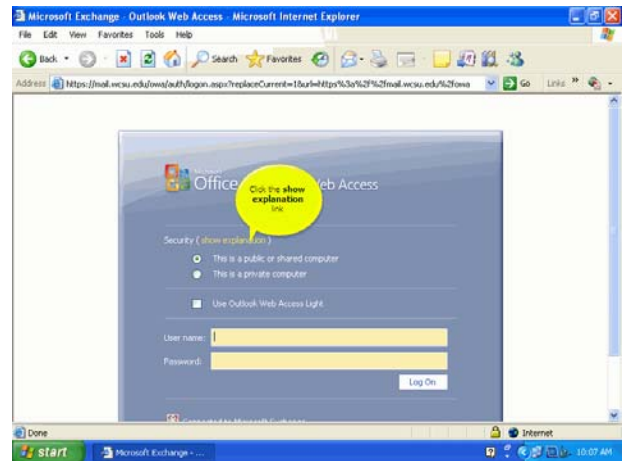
Microsoft Exchange - Outlook Web Access - Microsoft Internet Explorer

File Edit View Favorites Tools Help

Back Search Favorites

Address https://mail.wcsu.edu/owa/auth/logon.aspx?replaceCurrent=1&url=https%3a%2f%2fmail.wcsu.edu%2fowa Go Links »

Microsoft Office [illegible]eb Access

Click the show explanation link

Security ( show explanation )

This is a public or shared computer

This is a private computer

Use Outlook Web Access Light

User name:

Password:

Log On

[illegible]

Done

Internet

start

Microsoft Exchange - ...

10:07 AM